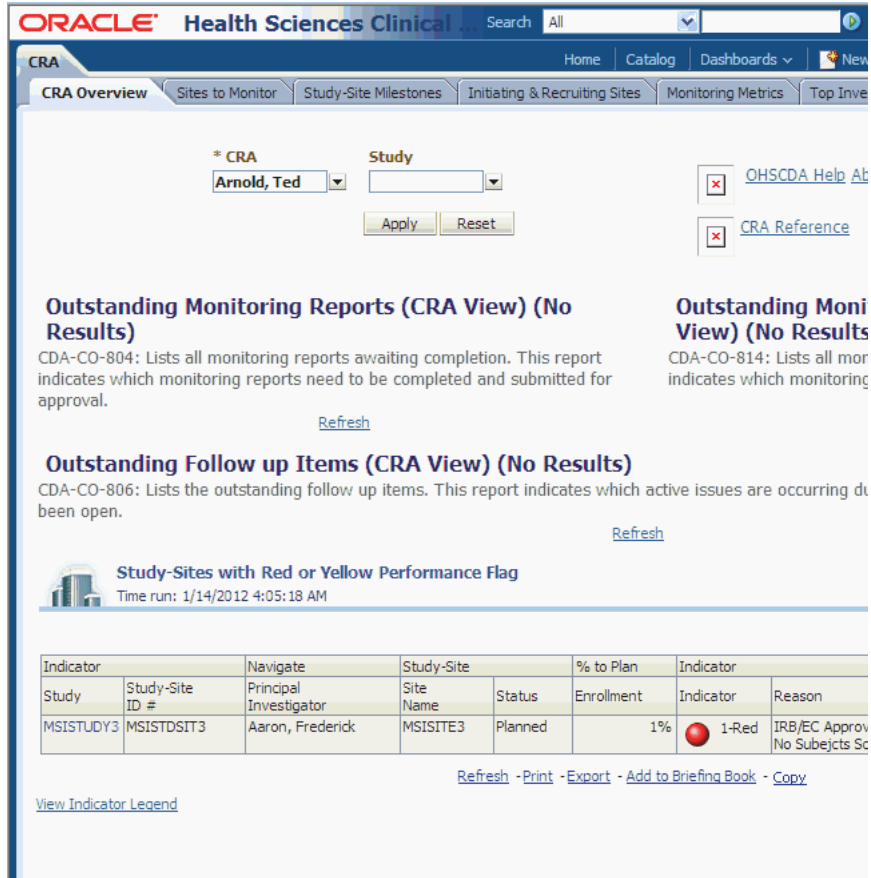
ORACLE Health Sciences Clinical ... Search All

CRA

Home | Catalog | Dashboards | New

CRA Overview | Sites to Monitor | Study-Site Milestones | Initiating & Recruiting Sites | Monitoring Metrics | Top Inve

* CRA
Arnold, Ted

Study

Apply Reset

OHSCDA Help Ab

CRA Reference

Outstanding Monitoring Reports (CRA View) (No Results)

CDA-CO-804: Lists all monitoring reports awaiting completion. This report indicates which monitoring reports need to be completed and submitted for approval.

Refresh

Outstanding Moni View) (No Results

CDA-CO-814: Lists all mon indicates which monitoring

Outstanding Follow up Items (CRA View) (No Results)

CDA-CO-806: Lists the outstanding follow up items. This report indicates which active issues are occurring du been open.

Refresh

Study-Sites with Red or Yellow Performance Flag
Time run: 1/14/2012 4:05:18 AM

| Indicator | | Navigate | Study-Site | | % to Plan | Indicator | |
|---|---|---|---|---|---|---|---|
| Study | Study-Site ID # | Principal Investigator | Site Name | Status | Enrollment | Indicator | Reason |
| MSISTUDY3 | MSISTDSIT3 | Aaron, Frederick | MSISITE3 | Planned | 1% | 1-Red | IRB/EC Approv No Subejcts Sc |

Refresh - Print - Export - Add to Briefing Book - Copy

View Indicator Legend